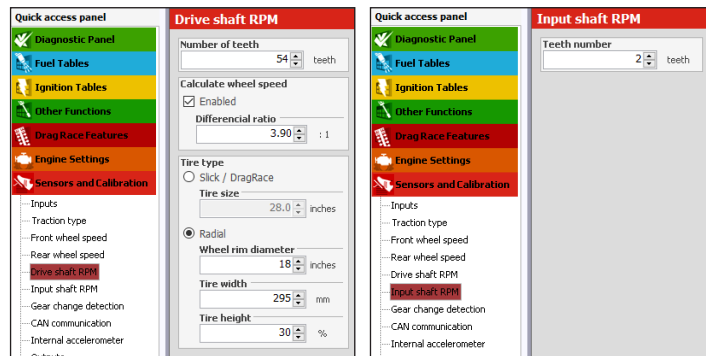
Quick access panel
Diagnostic Panel
Fuel Tables
Ignition Tables
Other Functions
Drag Race Features
Engine Settings
Sensors and Calibration
Inputs
Traction type
Front wheel speed
Rear wheel speed
Drive shaft RPM
Input shaft RPM
Gear change detection
CAN communication
Internal accelerometer
Outputs

Drive shaft RPM
Number of teeth
54 teeth
Calculate wheel speed
Enabled
Differencial ratio
3.90 : 1
Tire type
Slick / DragRace
Tire size
28.0 inches
Radial
Wheel rim diameter
18 inches
Tire width
295 mm
Tire height
30 %

Quick access panel
Diagnostic Panel
Fuel Tables
Ignition Tables
Other Functions
Drag Race Features
Engine Settings
Sensors and Calibration
Inputs
Traction type
Front wheel speed
Rear wheel speed
Drive shaft RPM
Input shaft RPM
Gear change detection
CAN communication
Internal accelerometer

Input shaft RPM
Teeth number
2 teeth